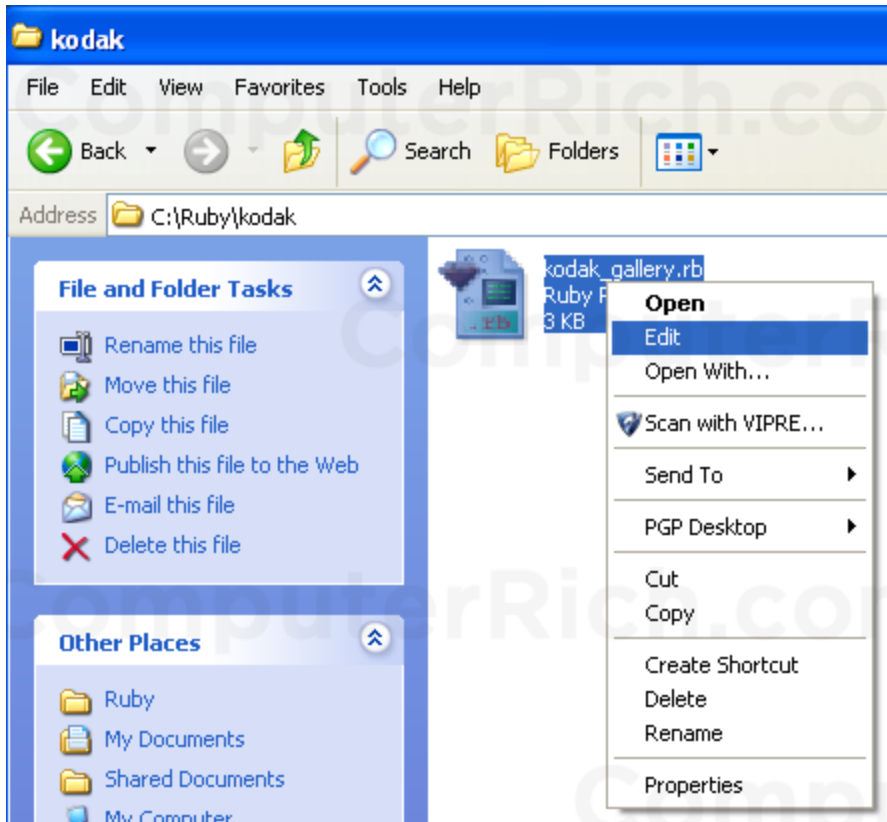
kodak

File Edit View Favorites Tools Help

Back Search Folders

Address C:\Ruby\kodak

File and Folder Tasks

Rename this file
Move this file
Copy this file
Publish this file to the Web
E-mail this file
Delete this file

Other Places

Ruby
My Documents
Shared Documents
My Computer

.rb

kodak_gallery.rb
Ruby F
3 KB

Open
Edit
Open With...
Scan with VIPRE...
Send To
PGP Desktop
Cut
Copy
Create Shortcut
Delete
Rename
Properties

ComputerRich.com
ComputerRich.com